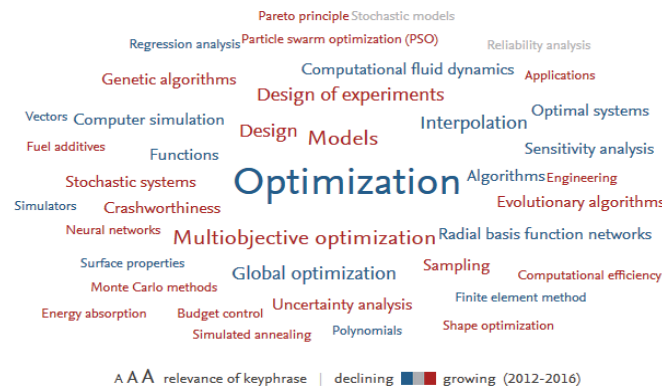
Pareto principle Stochastic models
Regression analysis Particle swarm optimization (PSO) Reliability analysis
Genetic algorithms Computational fluid dynamics Applications
Design of experiments
Vectors Computer simulation Optimal systems
Design Models Interpolation
Fuel additives Sensitivity analysis
Functions
Stochastic systems Optimization Algorithms Engineering
Simulators Crashworthiness Evolutionary algorithms
Neural networks Multiobjective optimization Radial basis function networks
Surface properties Sampling
Global optimization Computational efficiency
Monte Carlo methods Finite element method
Energy absorption Budget control Uncertainty analysis
Simulated annealing Polynomials Shape optimization

A A A relevance of keyphrase | declining growing (2012-2016)